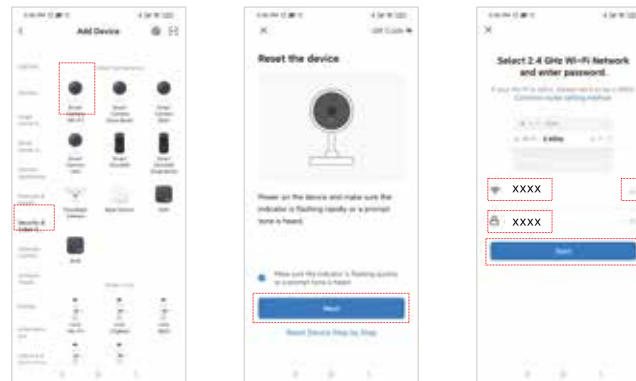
Add Device

Security & Video S

Reset the device

Power on the device and make sure the indicator is flashing rapidly or a prompt tone is heard.

Next

Reset Device Step by Step

Select 2.4 GHz Wi-Fi Network and enter password.

XXXX

XXXX

Next